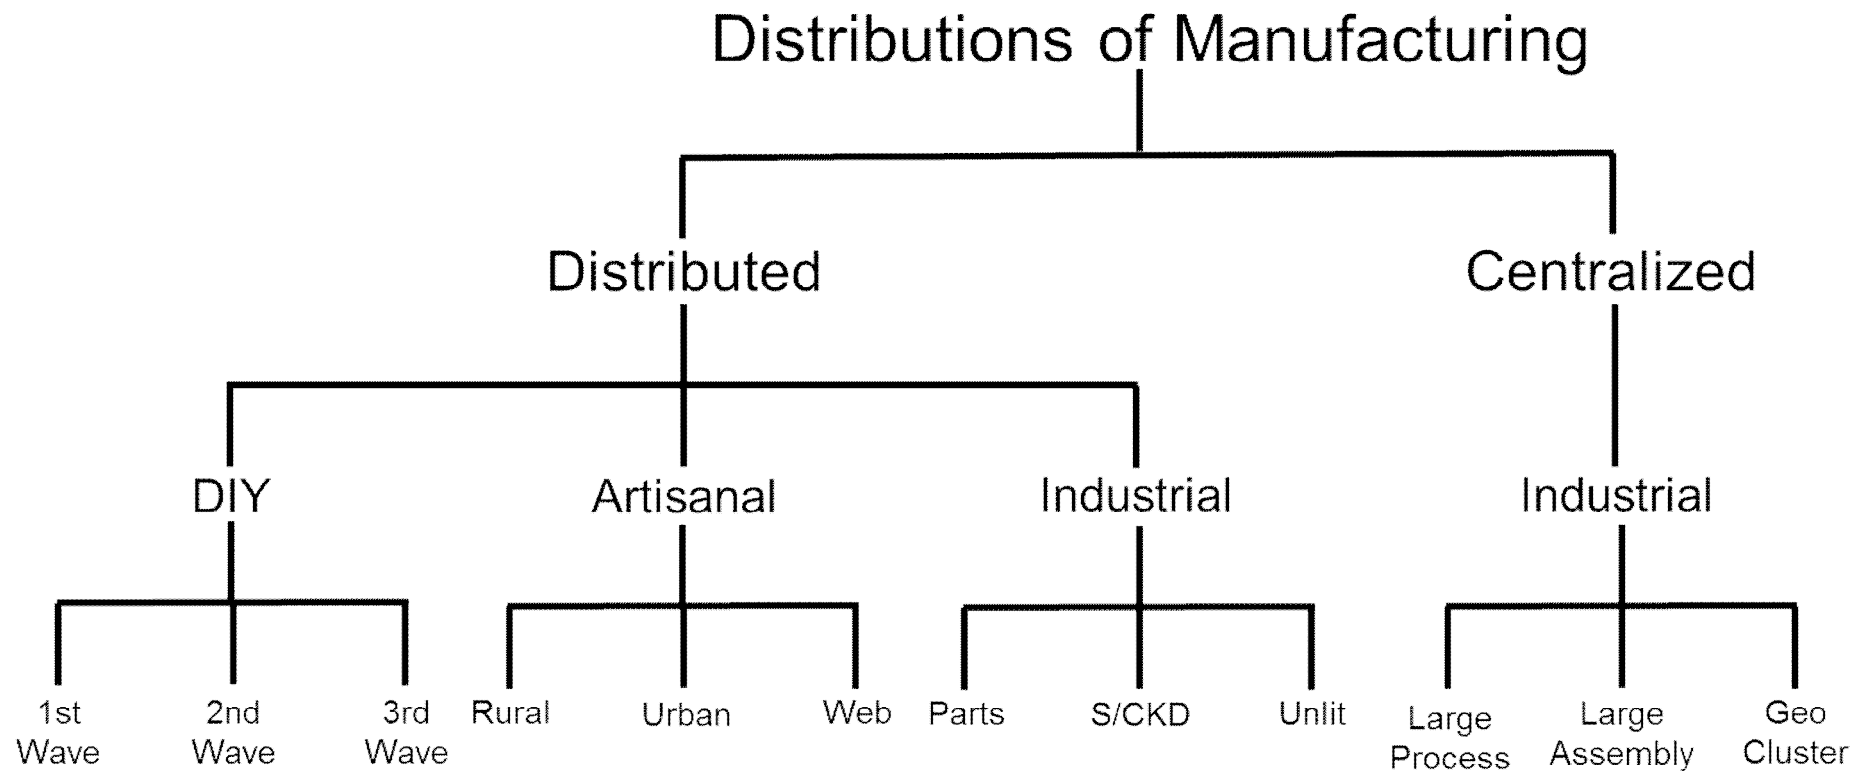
Distributions of Manufacturing

Distributed

Centralized

DIY

Artisanal

Industrial

Industrial

1st Wave

2nd Wave

3rd Wave

Rural

Urban

Web

Parts

S/CKD

Unlit

Large Process

Large Assembly

Geo Cluster